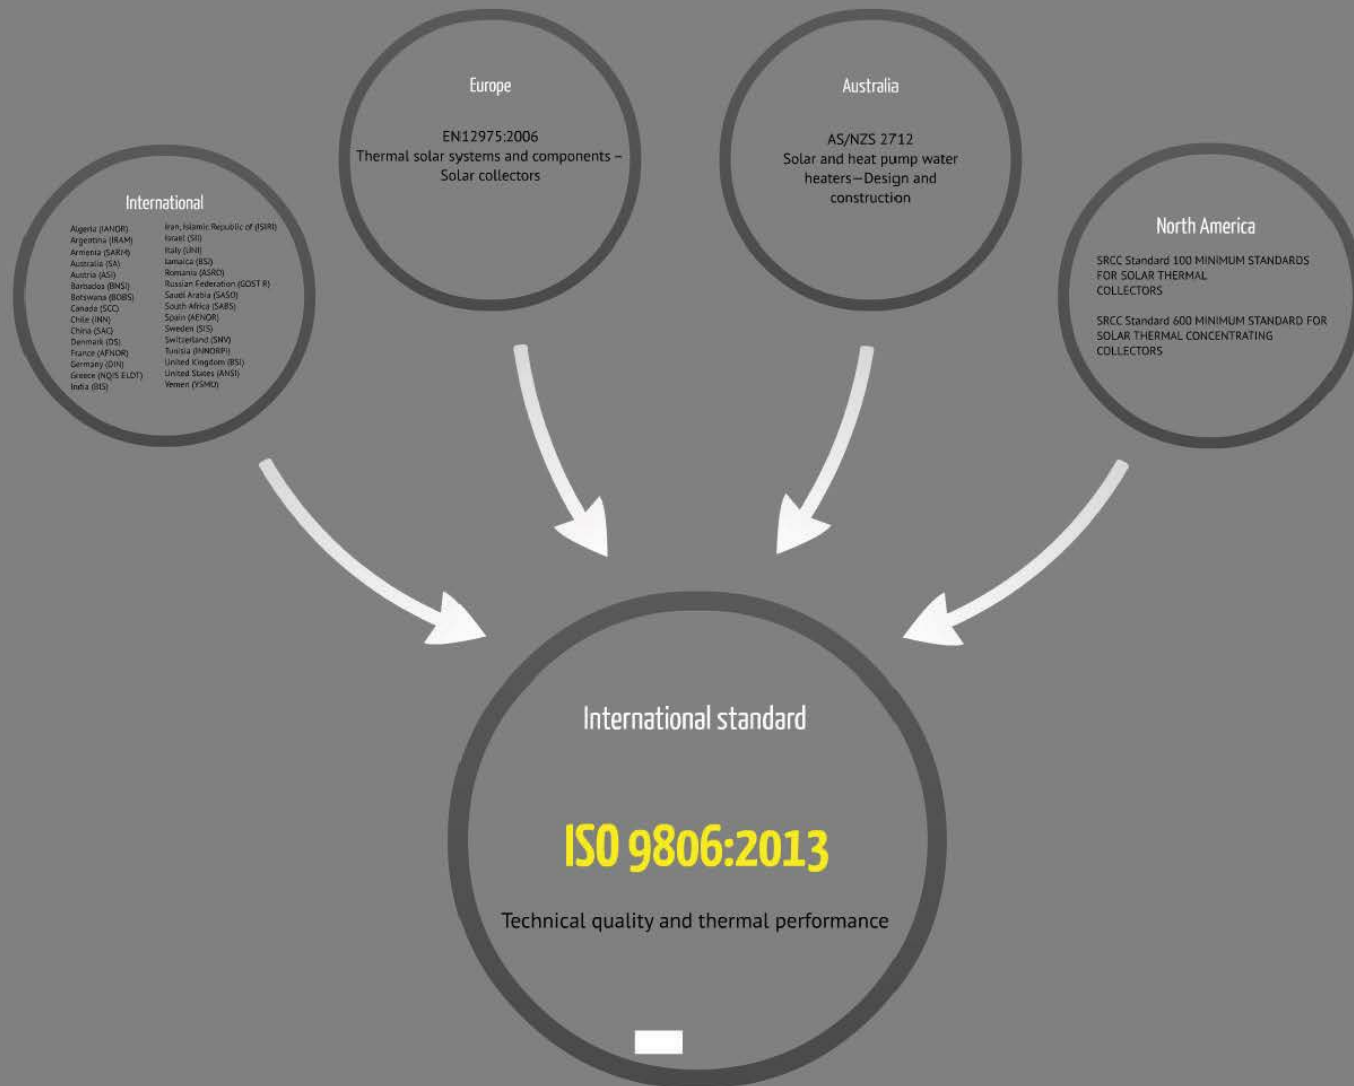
International

Algeria (IANOR)
Argentina (IRAM)
Armenia (SARM)
Australia (SA)
Austria (ASI)
Barbados (BNSI)
Botswana (BOBS)
Canada (SCC)
Chile (INN)
China (SAC)
Denmark (DS)
France (AFNOR)
Germany (DIN)
Greece (NQIS ELOT)
India (BIS)

Iran, Islamic Republic of (ISIRI)
Israel (SII)
Italy (UNI)
Jamaica (BSJ)
Romania (ASRO)
Russian Federation (GOST R)
Saudi Arabia (SASO)
South Africa (SABS)
Spain (AENOR)
Sweden (SIS)
Switzerland (SNV)
Tunisia (INNORPI)
United Kingdom (BSI)
United States (ANSI)
Yemen (YSMO)

Europe

EN12975:2006
Thermal solar systems and components – Solar collectors

Australia

AS/NZS 2712
Solar and heat pump water heaters—Design and construction

North America

SRCC Standard 100 MINIMUM STANDARDS FOR SOLAR THERMAL COLLECTORS

SRCC Standard 600 MINIMUM STANDARD FOR SOLAR THERMAL CONCENTRATING COLLECTORS

International standard

ISO 9806:2013

Technical quality and thermal performance